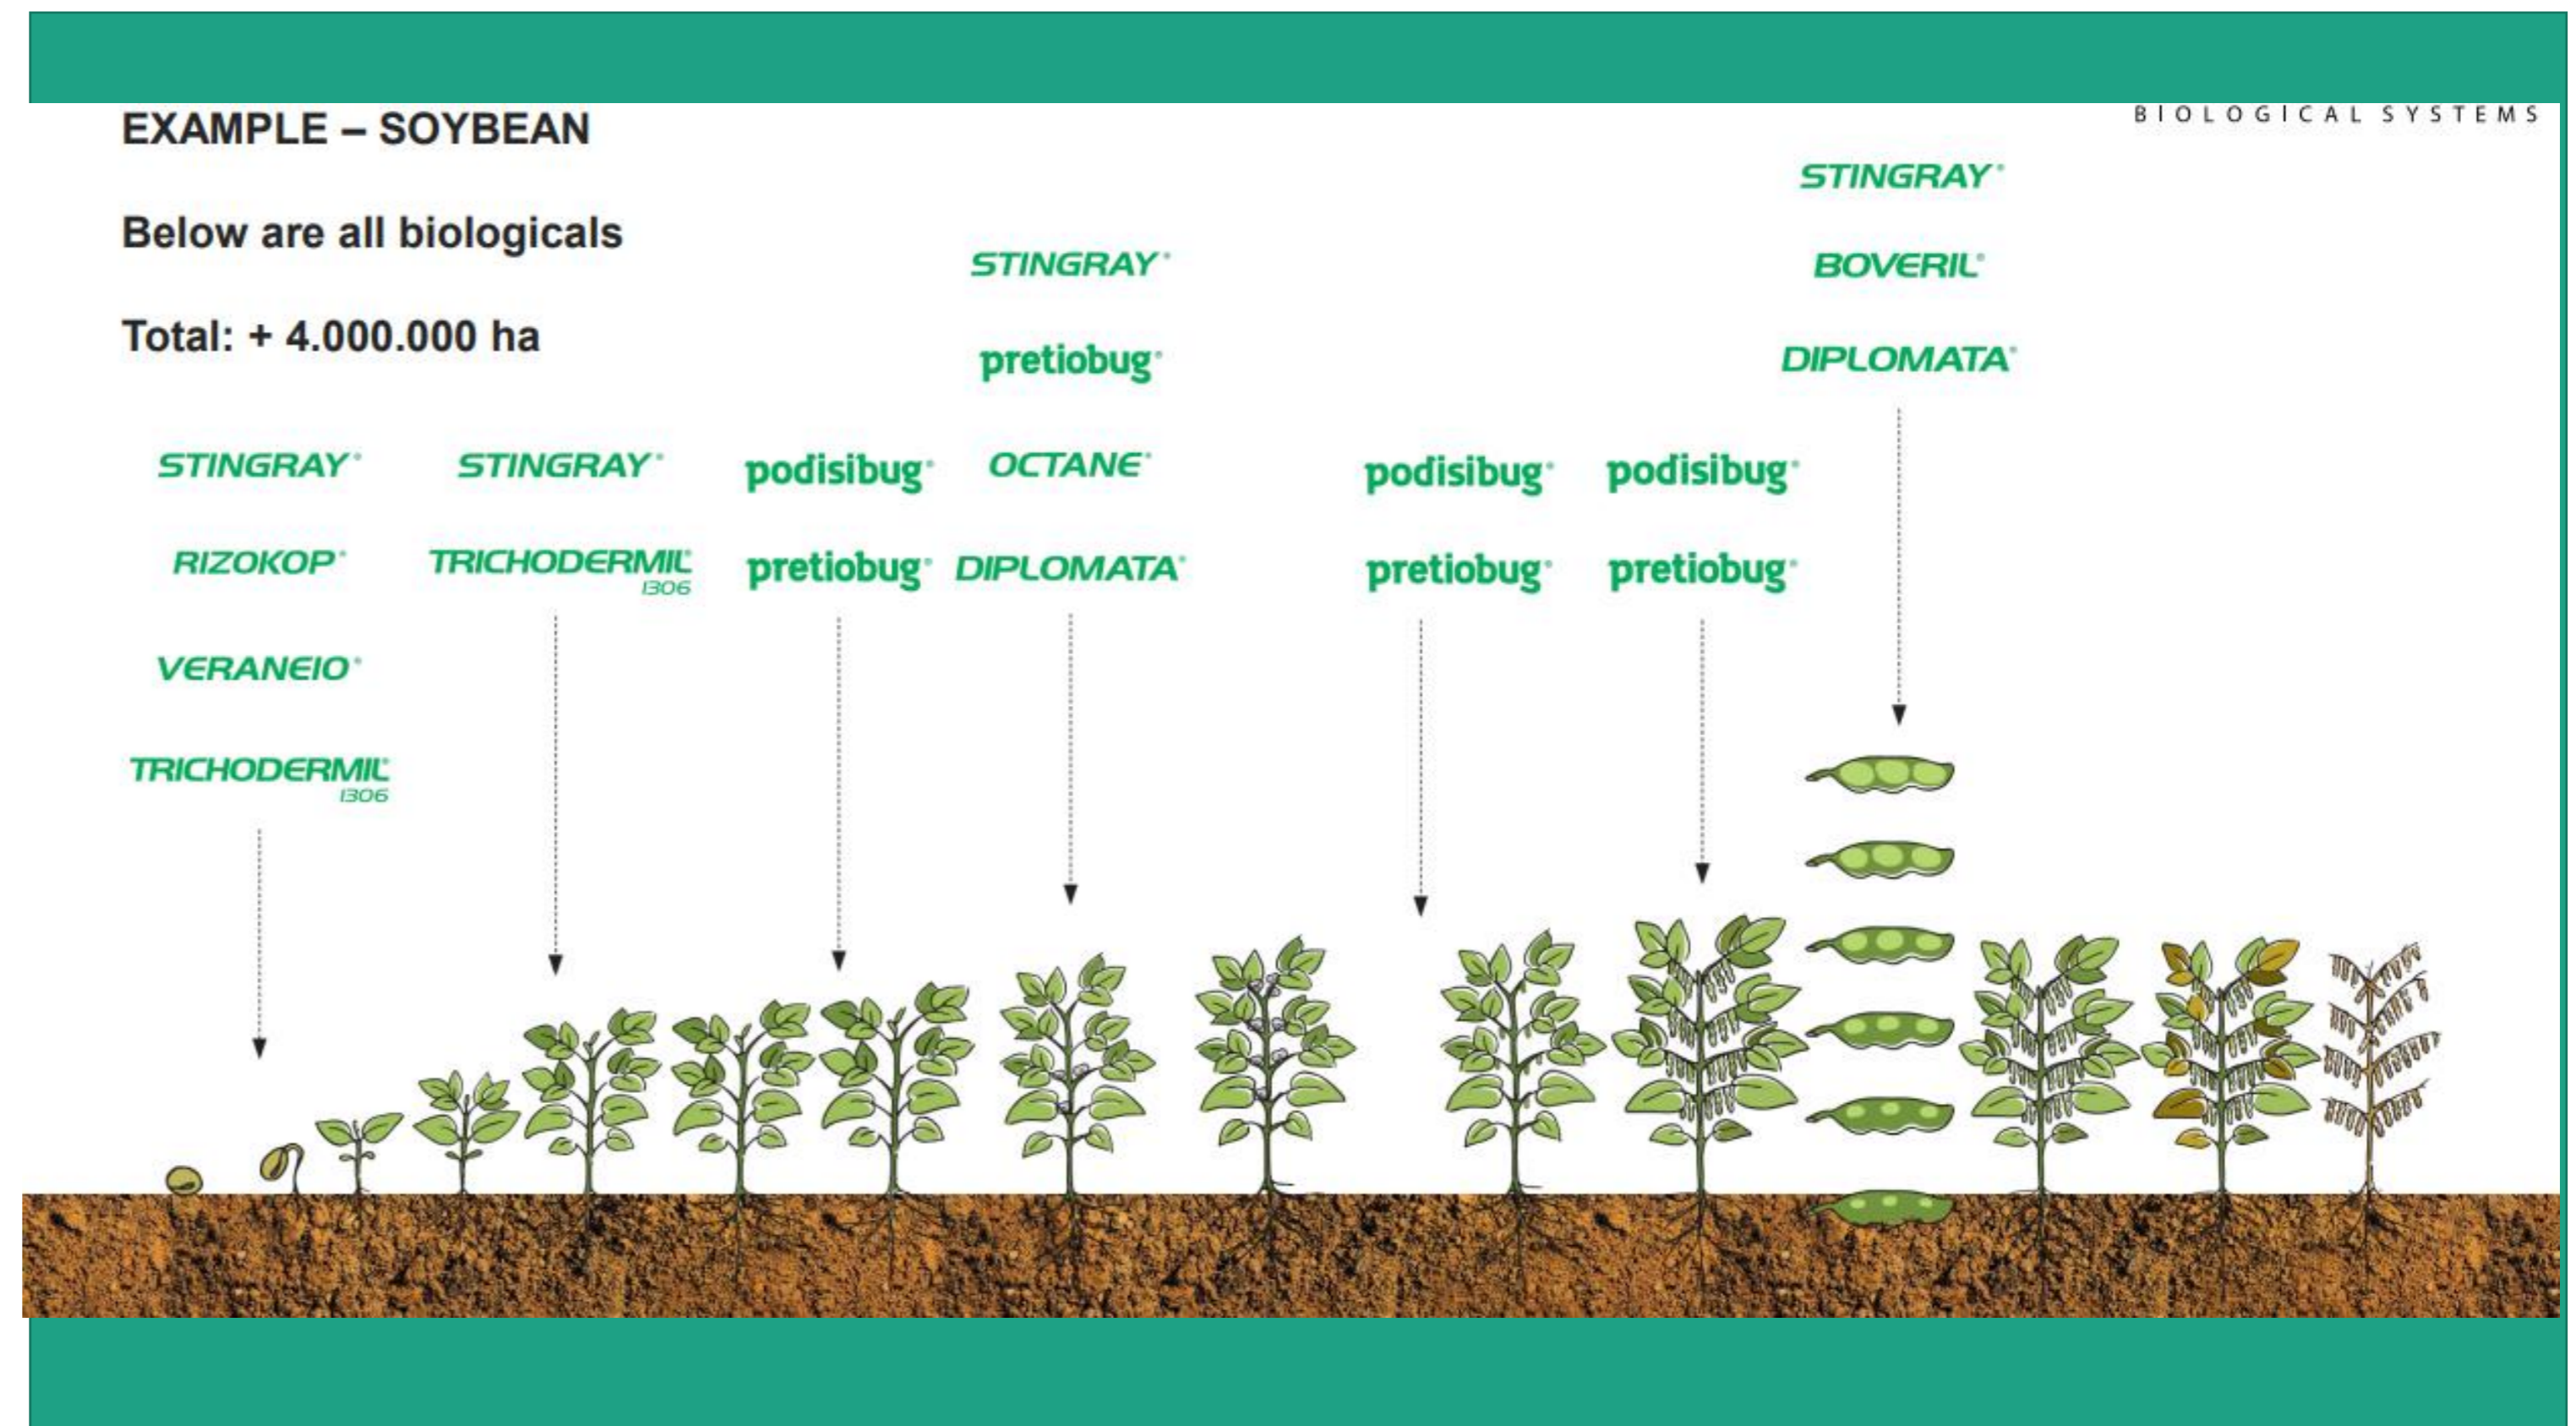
EXAMPLE – SOYBEAN

BIOLOGICAL SYSTEMS

Below are all biologicals

Total: + 4.000.000 ha

STINGRAY
RIZOKOP
VERANEIO
TRICHODERMIL 1306

STINGRAY
TRICHODERMIL 1306

podisibug
pretiobug

STINGRAY
pretiobug
OCTANE
DIPLOMATA

podisibug
pretiobug

podisibug
pretiobug

STINGRAY
BOVERIL
DIPLOMATA